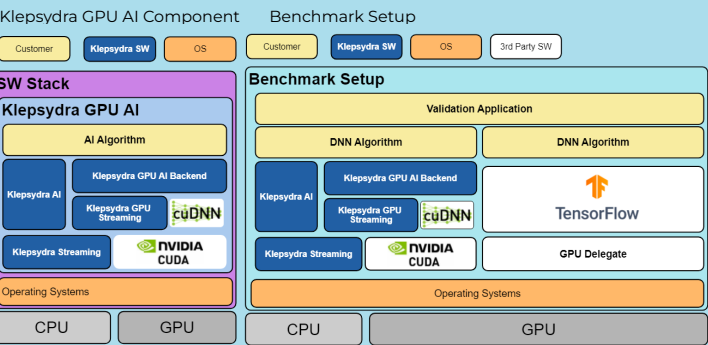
Klepsydra GPU AI Component

Customer
Klepsydra SW
OS

SW Stack

Klepsydra GPU AI

AI Algorithm

Klepsydra AI

Klepsydra GPU AI Backend

Klepsydra GPU Streaming

cuDNN

Klepsydra Streaming

NVIDIA CUDA

Operating Systems

CPU

GPU

Benchmark Setup

Customer
Klepsydra SW
OS
3rd Party SW

Benchmark Setup

Validation Application

DNN Algorithm

DNN Algorithm

Klepsydra AI

Klepsydra GPU AI Backend

Klepsydra GPU Streaming

cuDNN

TensorFlow

Klepsydra Streaming

NVIDIA CUDA

GPU Delegate

Operating Systems

CPU

GPU